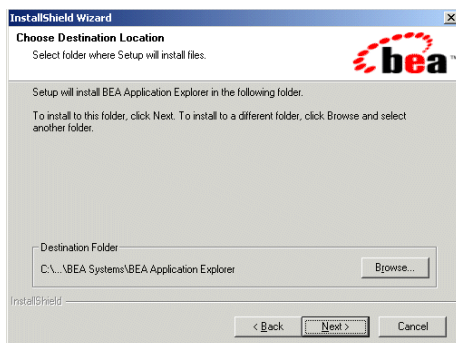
InstallShield Wizard

Choose Destination Location

Select folder where Setup will install files.

bea

Setup will install BEA Application Explorer in the following folder.

To install to this folder, click Next. To install to a different folder, click Browse and select another folder.

Destination Folder

C:\...\BEA Systems\BEA Application Explorer

Browse...

InstallShield

< Back

Next >

Cancel